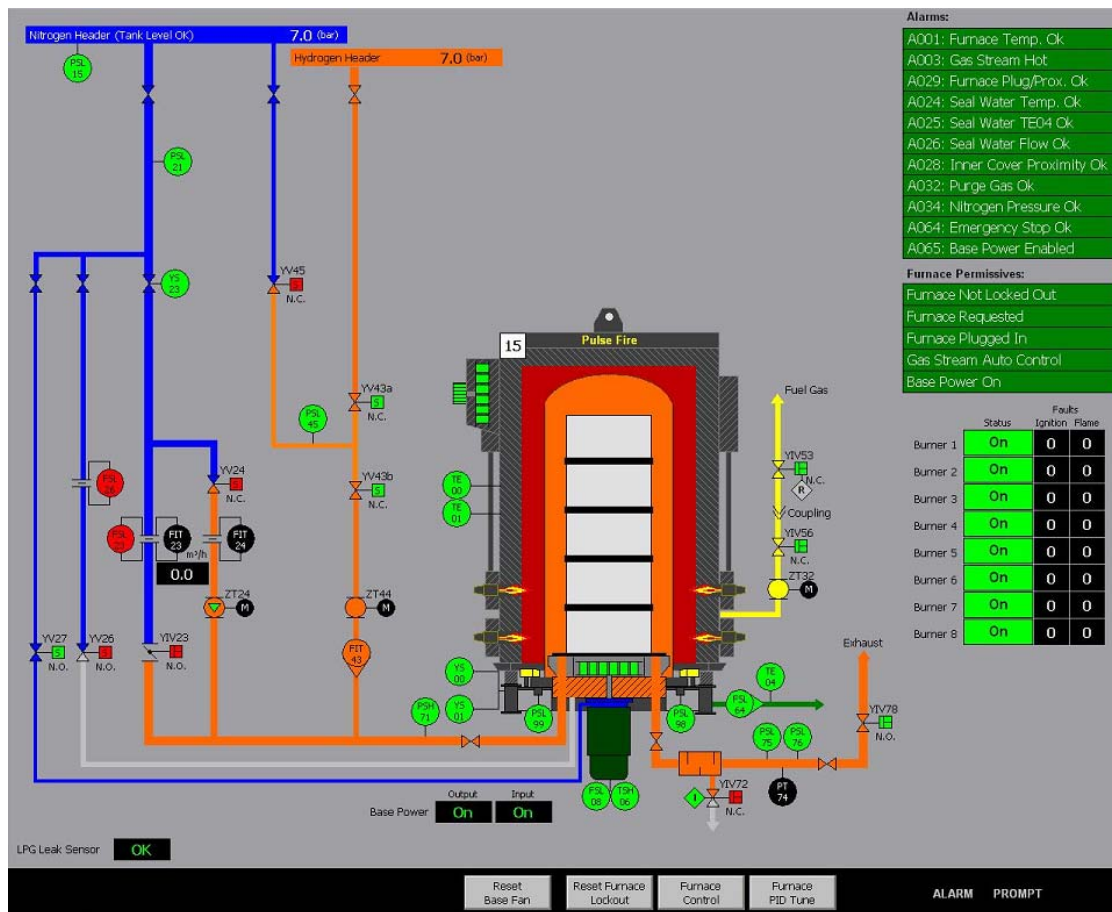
Nitrogen Header (Tank Level OK) 7.0 (bar)

Hydrogen Header 7.0 (bar)

PSL 15

PSL 21

YS 23

YV45 N.C.

PSL 45

YV43a S N.C.

YV43b S N.C.

YV24 N.C.

PSL 26

PSL 22

FIT 23

m³/h

0.0

FIT 24

ZT24 M

ZT44 M

FIT 43

YV27 S N.O.

YV26 N.O.

YIV23 N.O.

15

Pulse Fire

Fuel Gas

YIV53 N.C.

R

Coupling

YIV56 N.C.

ZT32 M

TE 00

TE 01

YS 00

YS 01

PSH 71

PSL 99

PSL 98

TE 04

PSL 64

PSL 75

PSL 76

PT 74

Exhaust

YIV78 N.O.

YIV72 N.C.

I

FSL 08

TSH 06

Base Power

Output On

Input On

LPG Leak Sensor OK

Alarms:

A001: Furnace Temp. Ok

A003: Gas Stream Hot

A029: Furnace Plug/Prox. Ok

A024: Seal Water Temp. Ok

A025: Seal Water TE04 Ok

A026: Seal Water Flow Ok

A028: Inner Cover Proximity Ok

A032: Purge Gas Ok

A034: Nitrogen Pressure Ok

A064: Emergency Stop Ok

A065: Base Power Enabled

Furnace Permissives:

Furnace Not Locked Out

Furnace Requested

Furnace Plugged In

Gas Stream Auto Control

Base Power On

| | Status | Faults Ignition | Flame |
|---|---|---|---|
| Burner 1 | On | 0 | 0 |
| Burner 2 | On | 0 | 0 |
| Burner 3 | On | 0 | 0 |
| Burner 4 | On | 0 | 0 |
| Burner 5 | On | 0 | 0 |
| Burner 6 | On | 0 | 0 |
| Burner 7 | On | 0 | 0 |
| Burner 8 | On | 0 | 0 |

Reset Base Fan

Reset Furnace Lockout

Furnace Control

Furnace PID Tune

ALARM PROMPT